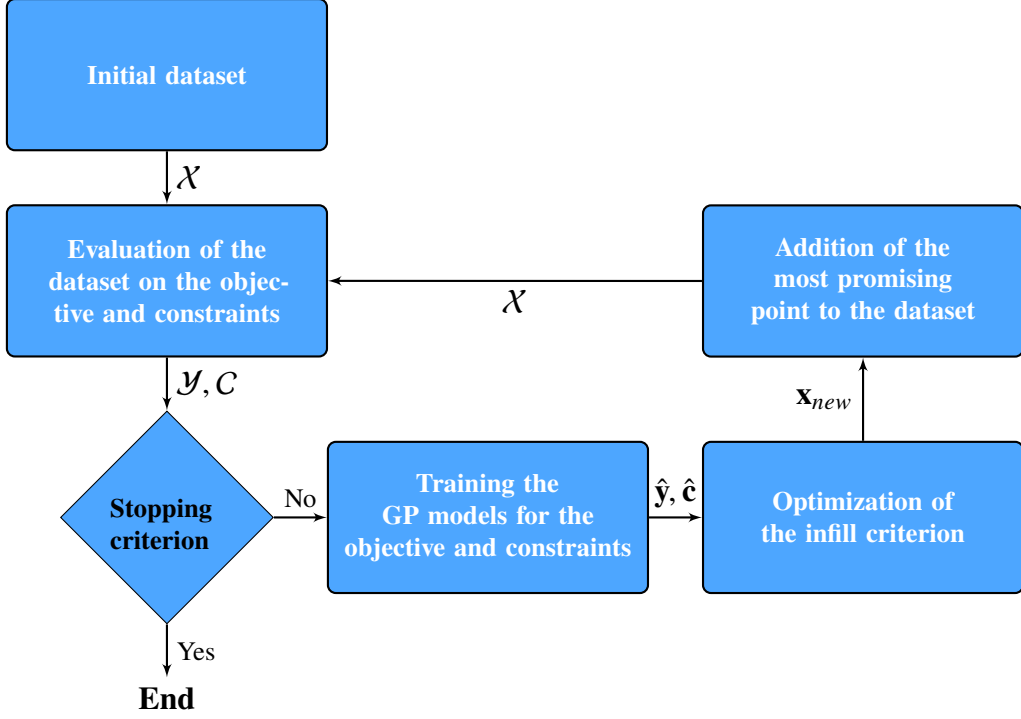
Initial dataset

$\mathcal{X}$

Evaluation of the dataset on the objective and constraints

$\mathcal{X}$

Addition of the most promising point to the dataset

$\mathcal{Y}, \mathcal{C}$

$\mathbf{x}_{new}$

Stopping criterion

No

Training the GP models for the objective and constraints

$\hat{\mathbf{y}}, \hat{\mathbf{c}}$

Optimization of the infill criterion

Yes

End